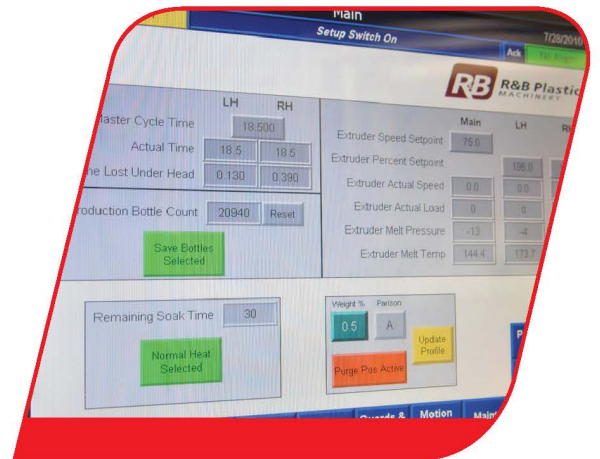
Main

Setup Switch On

7/28/2010

Ack

RB R&B Plastic MACHINERY

LH RH

Master Cycle Time 18.500

Actual Time 18.5 18.5

Time Lost Under Head 0.130 0.390

Production Bottle Count 20940 Reset

Save Bottles Selected

Main LH

Extruder Speed Setpoint 75.0

Extruder Percent Setpoint 106.0

Extruder Actual Speed 0.0 0.0

Extruder Actual Load 0 0

Extruder Melt Pressure -13 -4

Extruder Melt Temp 144.4 173.7

Remaining Soak Time 30

Normal Heat Selected

Weight % Parison

0.5 A

Update Profile

Purge Pos Active

Guards & Motion Main